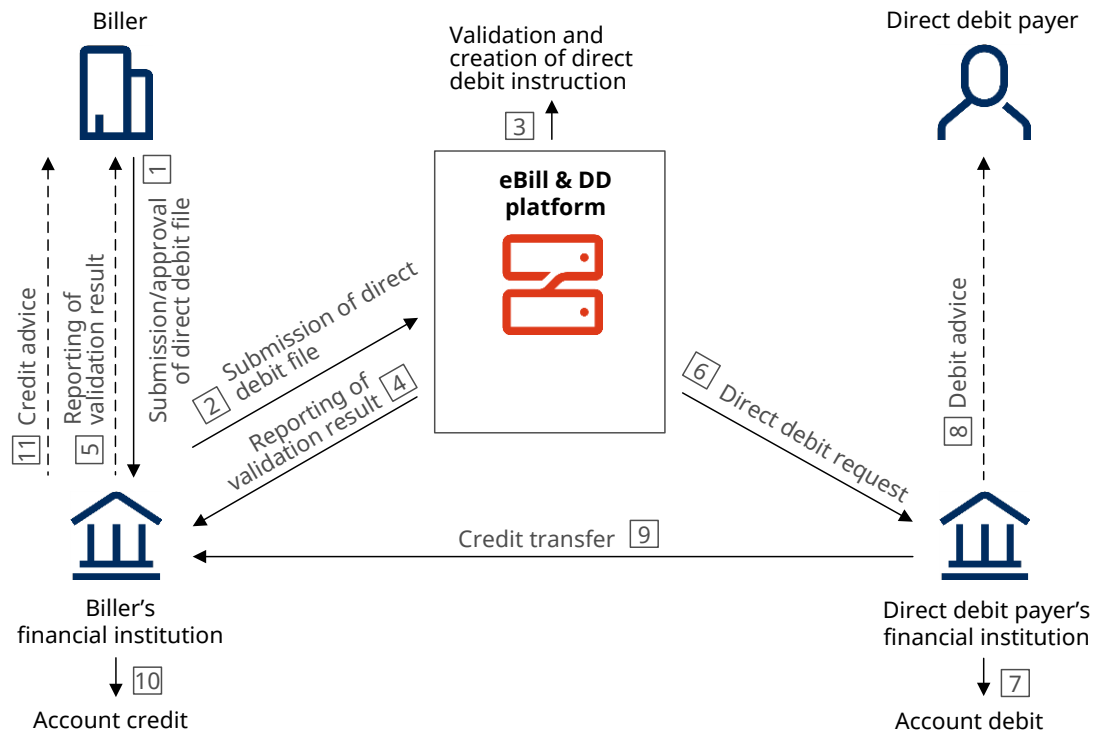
Biller

Validation and creation of direct debit instruction

Direct debit payer

3

eBill & DD platform

1 Submission/approval of direct debit file

5 Reporting of validation result

11 Credit advice

2 Submission of direct debit file

Reporting of validation result 4

6 Direct debit request

8 Debit advice

Credit transfer 9

Biller's financial institution

10

Account credit

Direct debit payer's financial institution

7

Account debit